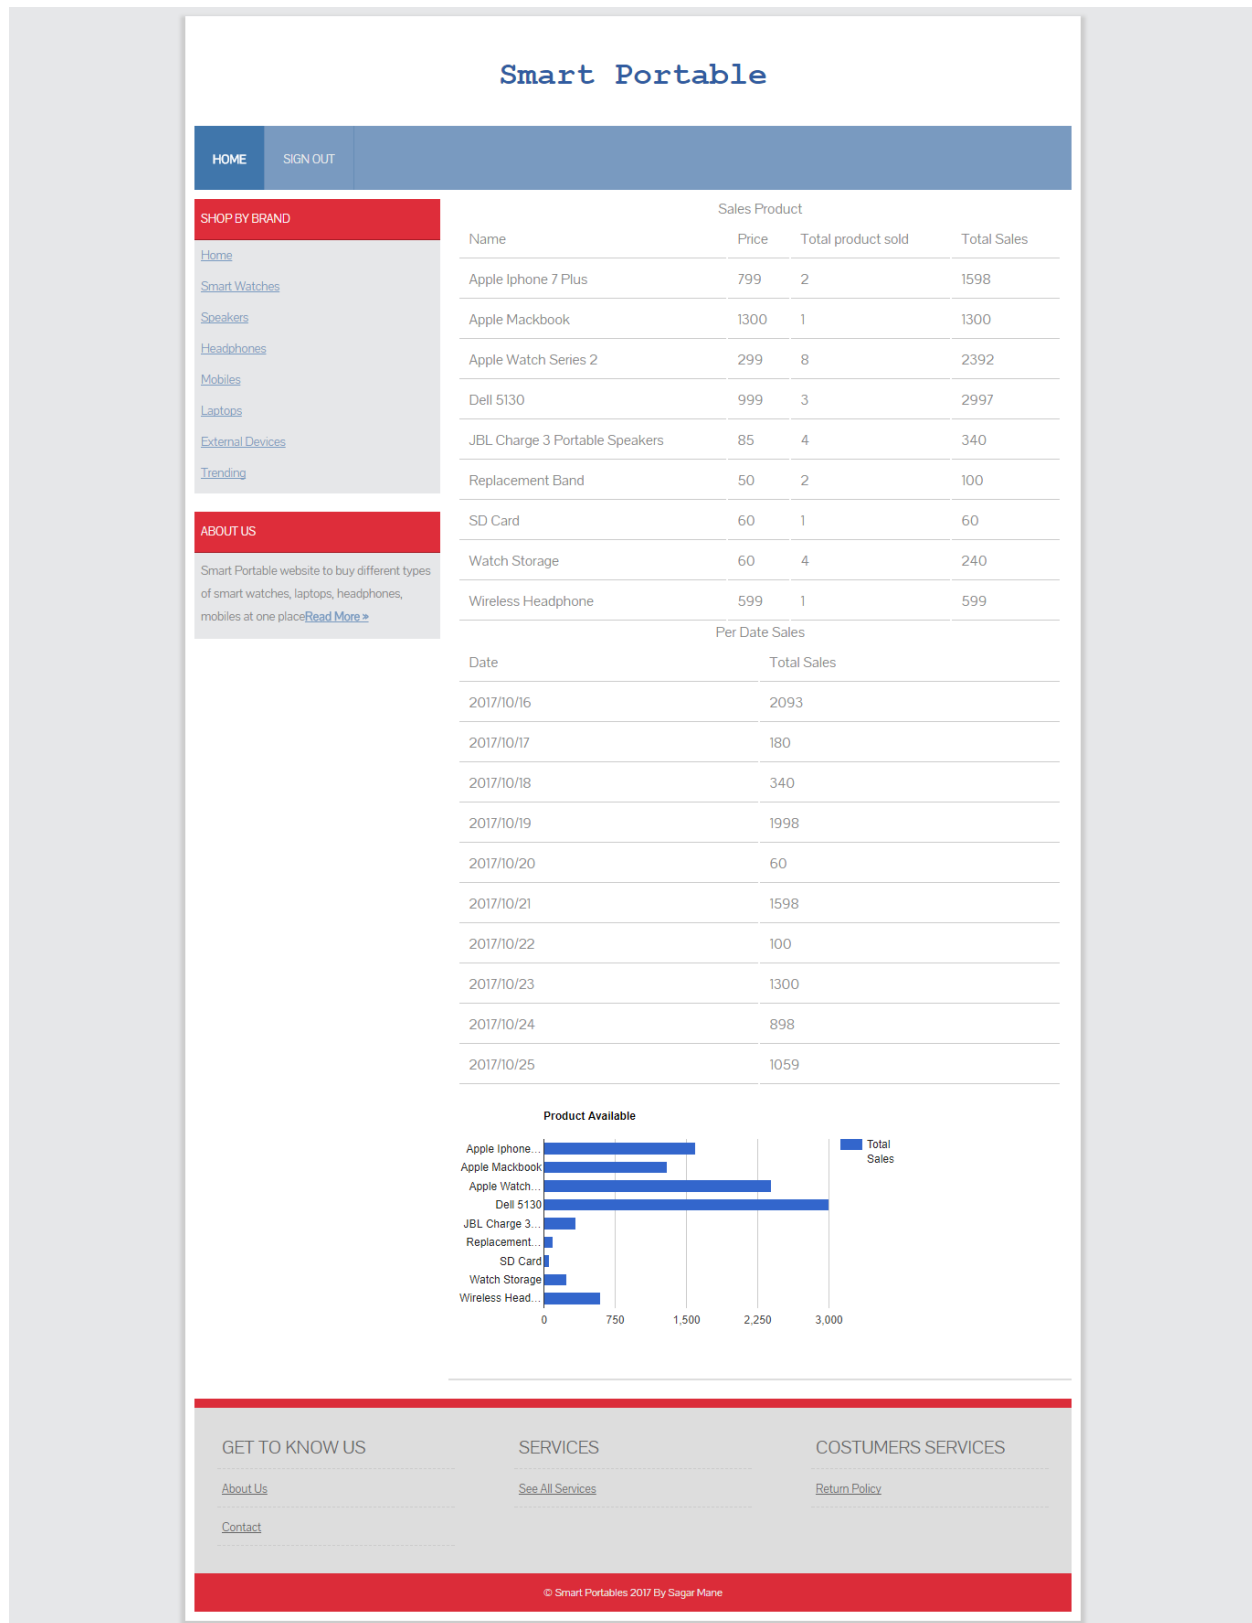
Smart Portable

HOME SIGN OUT

SHOP BY BRAND

Home
Smart Watches
Speakers
Headphones
Mobiles
Laptops
External Devices
Trending

ABOUT US

Smart Portable website to buy different types of smart watches, laptops, headphones, mobiles at one placeRead More »

Sales Product

| Name | Price | Total product sold | Total Sales |
|---|---|---|---|
| Apple Iphone 7 Plus | 799 | 2 | 1598 |
| Apple Mackbook | 1300 | 1 | 1300 |
| Apple Watch Series 2 | 299 | 8 | 2392 |
| Dell 5130 | 999 | 3 | 2997 |
| JBL Charge 3 Portable Speakers | 85 | 4 | 340 |
| Replacement Band | 50 | 2 | 100 |
| SD Card | 60 | 1 | 60 |
| Watch Storage | 60 | 4 | 240 |
| Wireless Headphone | 599 | 1 | 599 |

Per Date Sales

| Date | Total Sales |
|---|---|
| 2017/10/16 | 2093 |
| 2017/10/17 | 180 |
| 2017/10/18 | 340 |
| 2017/10/19 | 1998 |
| 2017/10/20 | 60 |
| 2017/10/21 | 1598 |
| 2017/10/22 | 100 |
| 2017/10/23 | 1300 |
| 2017/10/24 | 898 |
| 2017/10/25 | 1059 |

Product Available

Apple Iphone...
Apple Mackbook
Apple Watch...
Dell 5130
JBL Charge 3...
Replacement...
SD Card
Watch Storage
Wireless Head...

0 750 1,500 2,250 3,000

Total Sales

GET TO KNOW US
About Us
Contact

SERVICES
See All Services

COSTUMERS SERVICES
Return Policy

© Smart Portables 2017 By Sagar Mane